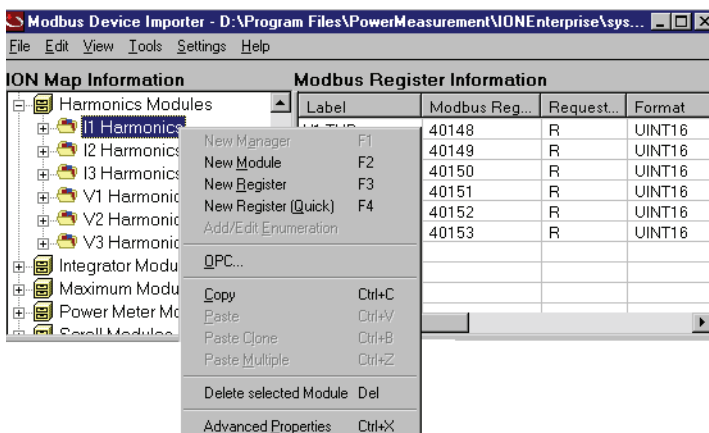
Modbus Device Importer - D:\Program Files\PowerMeasurement\IONEnterprise\sys...

File Edit View Tools Settings Help

ION Map Information

Harmonics Modules

I1 Harmonics

I2 Harmonics

I3 Harmonics

V1 Harmonic

V2 Harmonic

V3 Harmonic

Integrator Modu

Maximum Modu

Power Meter Mo

Scroll Modules

New Manager F1
New Module F2
New Register F3
New Register (Quick) F4
Add/Edit Enumeration

OPC...

Copy Ctrl+C
Paste Ctrl+V
Paste Clone Ctrl+B
Paste Multiple Ctrl+Z

Delete selected Module Del

Advanced Properties Ctrl+X

Modbus Register Information

| Label | Modbus Reg... | Request... | Format |
|---|---|---|---|
| V1 THD | 40148 | R | UINT16 |
| | 40149 | R | UINT16 |
| | 40150 | R | UINT16 |
| | 40151 | R | UINT16 |
| | 40152 | R | UINT16 |
| | 40153 | R | UINT16 |